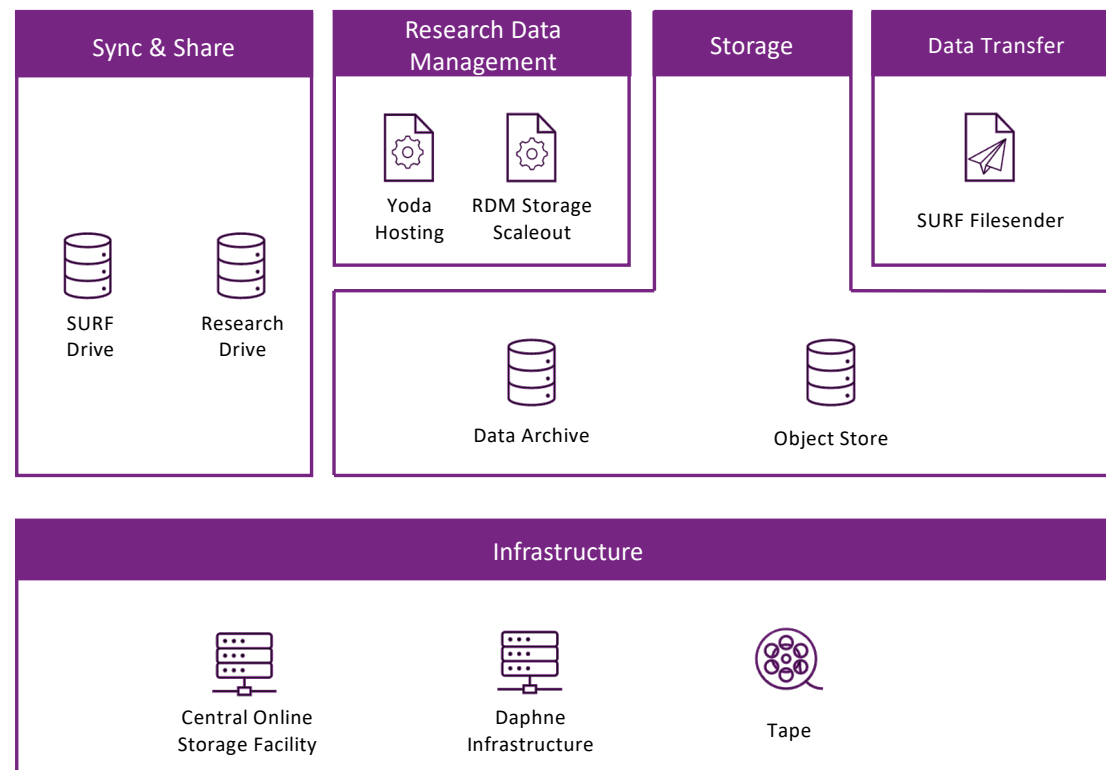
Sync & Share

SURF Drive

Research Drive

Research Data Management

Yoda Hosting

RDM Storage Scaleout

Storage

Data Transfer

SURF Filesender

Data Archive

Object Store

Infrastructure

Central Online Storage Facility

Daphne Infrastructure

Tape